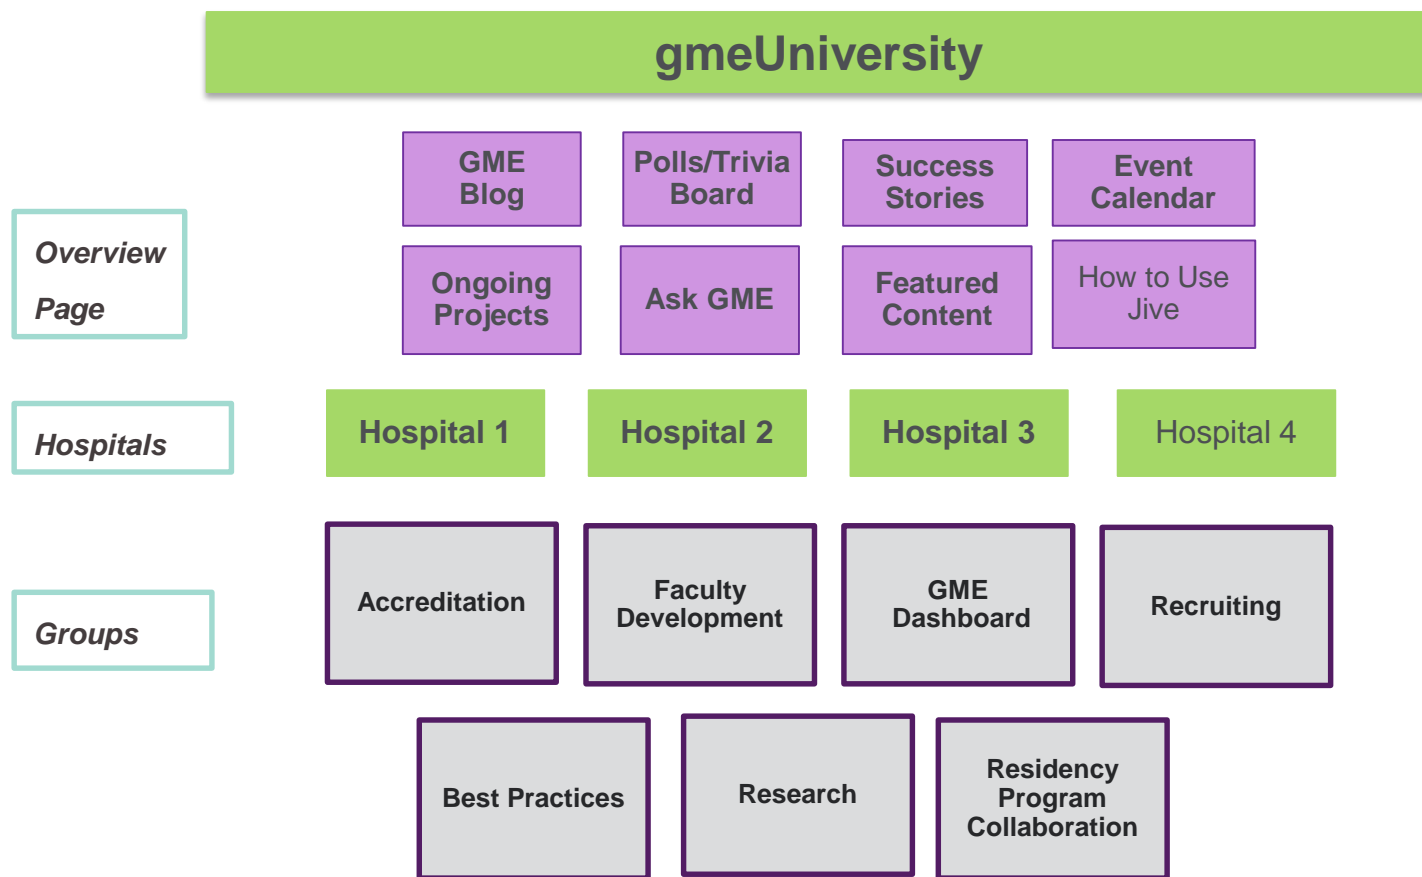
gmeUniversity

Overview Page

GME Blog

Polls/Trivia Board

Success Stories

Event Calendar

Ongoing Projects

Ask GME

Featured Content

How to Use Jive

Hospitals

Hospital 1

Hospital 2

Hospital 3

Hospital 4

Groups

Accreditation

Faculty Development

GME Dashboard

Recruiting

Best Practices

Research

Residency Program Collaboration